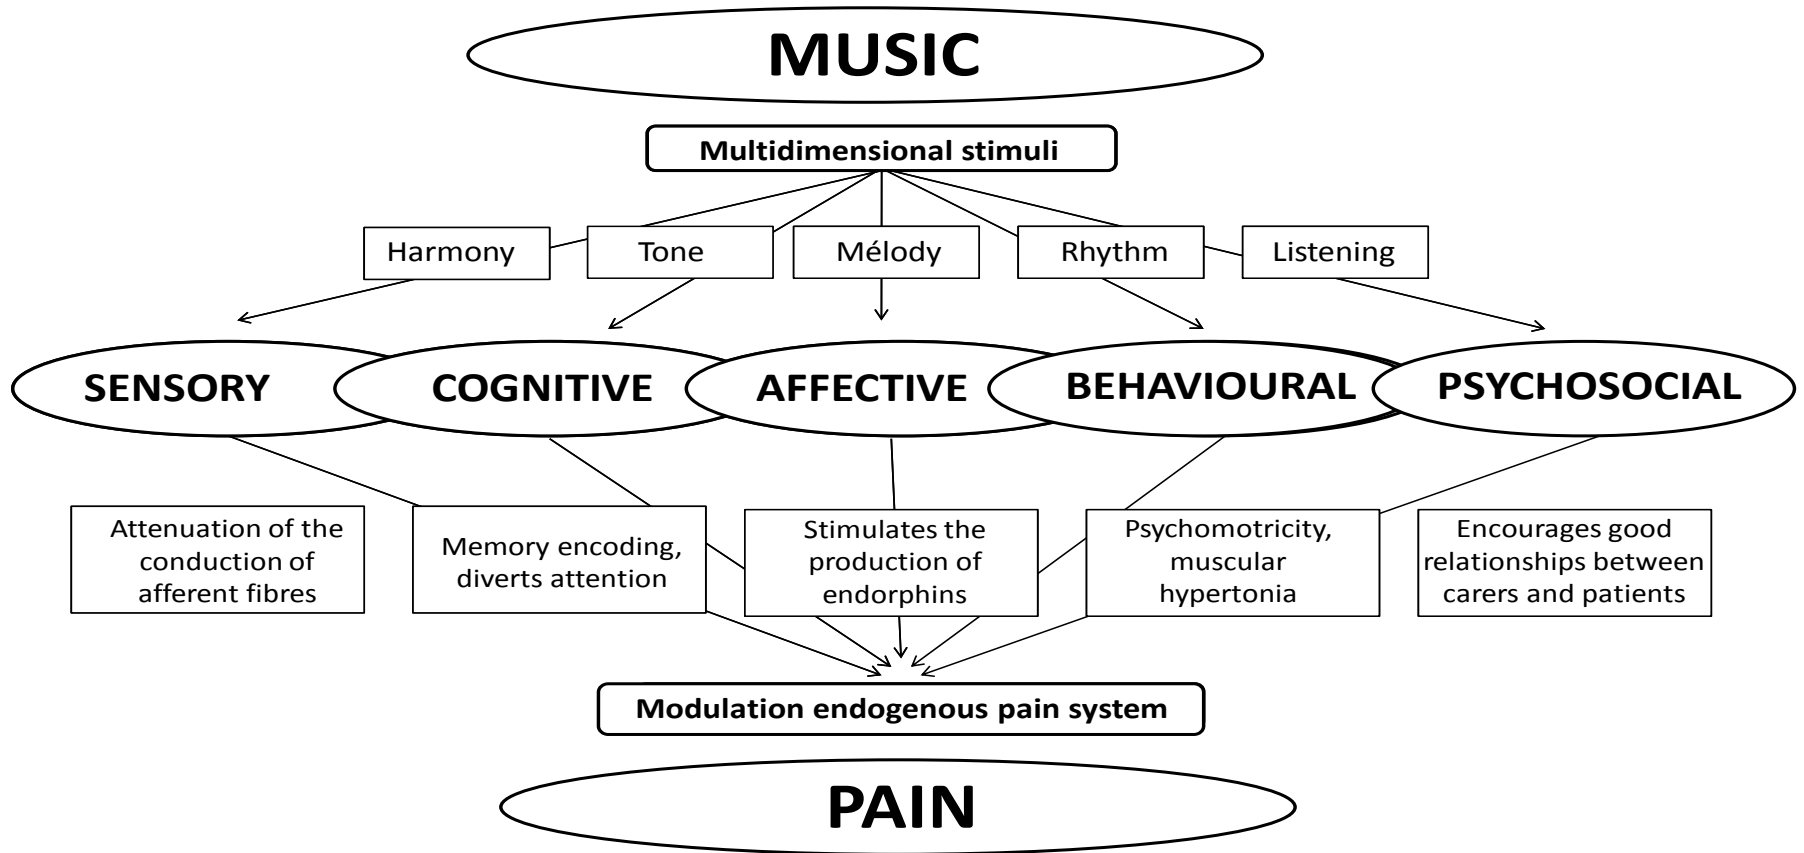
MUSIC

Multidimensional stimuli

Harmony

Tone

Mélody

Rhythm

Listening

SENSORY

COGNITIVE

AFFECTIVE

BEHAVIOURAL

PSYCHOSOCIAL

Attenuation of the conduction of afferent fibres

Memory encoding, diverts attention

Stimulates the production of endorphins

Psychomotricity, muscular hypertonia

Encourages good relationships between carers and patients

Modulation endogenous pain system

PAIN